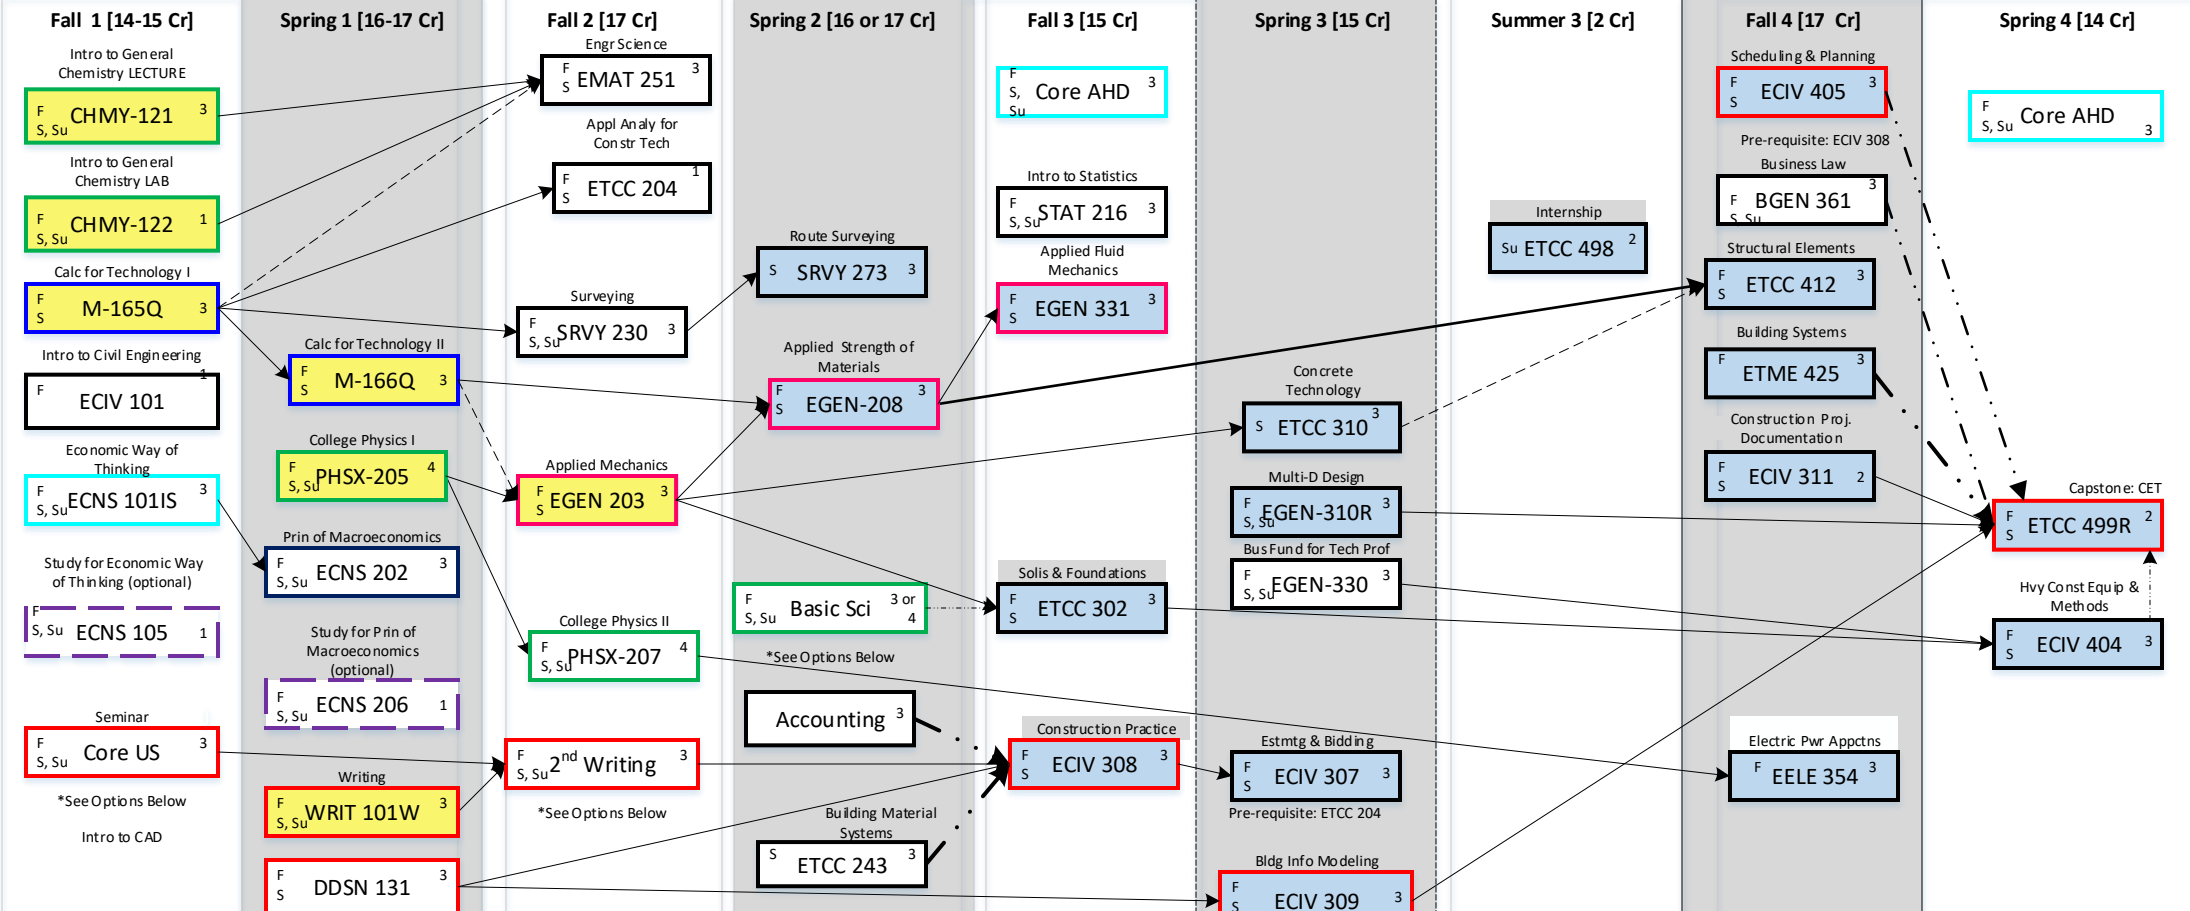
Fall 1 [14-15 Cr]

Intro to General Chemistry LECTURE
F S, Su CHMY-121 3

Intro to General Chemistry LAB
F S, Su CHMY-122 1

Calc for Technology I
F S M-165Q 3

Intro to Civil Engineering
F ECIV 101 1

Economic Way of Thinking
F S, Su ECNS 101IS 3

Study for Economic Way of Thinking (optional)
F S, Su ECNS 105 1

Seminar
F S, Su Core US 3

*See Options Below

Intro to CAD
F S DDSN 131 3

Spring 1 [16-17 Cr]

Calc for Technology II
F S M-166Q 3

College Physics I
F S, Su PHSX-205 4

Prin of Macroeconomics
F S, Su ECNS 202 3

Study for Prin of Macroeconomics (optional)
F S, Su ECNS 206 1

Writing
F S, Su WRIT 101W 3

Fall 2 [17 Cr]

Engr Science
F S EMAT 251 3

Appl Analy for Constr Tech
F S ETCC 204 1

Surveying
F S, Su SRVY 230 3

Applied Mechanics
F S EGEN 203 3

College Physics II
F S, Su PHSX-207 4

F S, Su 2nd Writing 3

*See Options Below

Spring 2 [16 or 17 Cr]

Route Surveying
S SRVY 273 3

Applied Strength of Materials
F S EGEN-208 3

F S, Su Basic Sci 3 or 4

*See Options Below

Accounting 3

Building Material Systems
S ETCC 243 3

Fall 3 [15 Cr]

F S, Su Core AHD 3

Intro to Statistics
F S, Su STAT 216 3

Applied Fluid Mechanics
F S EGEN 331 3

Solis & Foundations
F S ETCC 302 3

Construction Practice
F S ECIV 308 3

Spring 3 [15 Cr]

Concrete Technology
S ETCC 310 3

Multi-D Design
F S, Su EGEN-310R 3

Bus Fund for Tech Prof
F S, Su EGEN-330 3

Estmtg & Bidding
F S ECIV 307 3

Pre-requisite: ETCC 204

Bldg Info Modeling
F S ECIV 309 3

Summer 3 [2 Cr]

Internship
Su ETCC 498 2

Fall 4 [17 Cr]

Scheduling & Planning
F S ECIV 405 3

Pre-requisite: ECIV 308

Business Law
F S, Su BGEN 361 3

Structural Elements
F S ETCC 412 3

Building Systems
F ETME 425 3

Construction Proj. Documentation
F S ECIV 311 2

Electric Pwr Appctns
F EELE 354 3

Spring 4 [14 Cr]

F S, Su Core AHD 3

Capstone: CET
F S ETCC 499R 2

Hvy Const Equip & Methods
F S ECIV 404 3